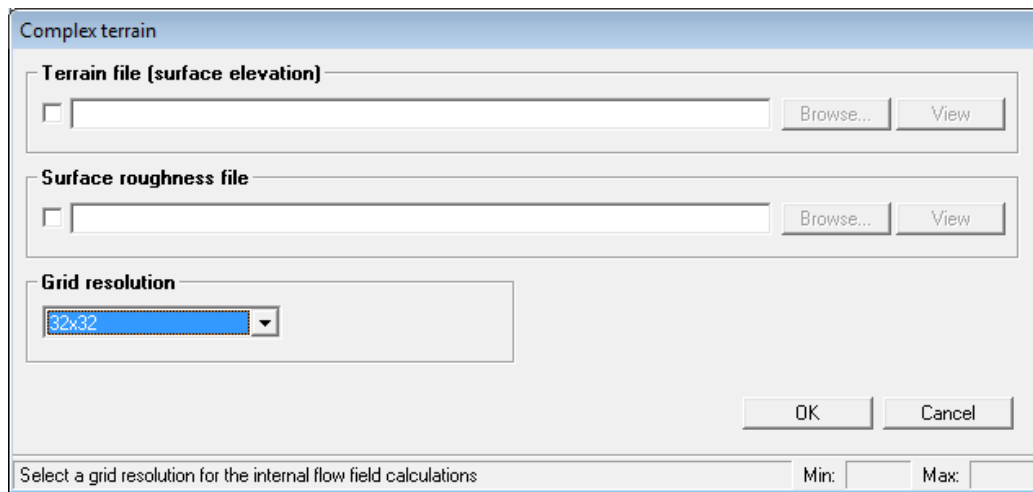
Complex terrain

Terrain file (surface elevation)

Browse... View

Surface roughness file

Browse... View

Grid resolution

32x32

OK Cancel

Select a grid resolution for the internal flow field calculations

Min: Max: